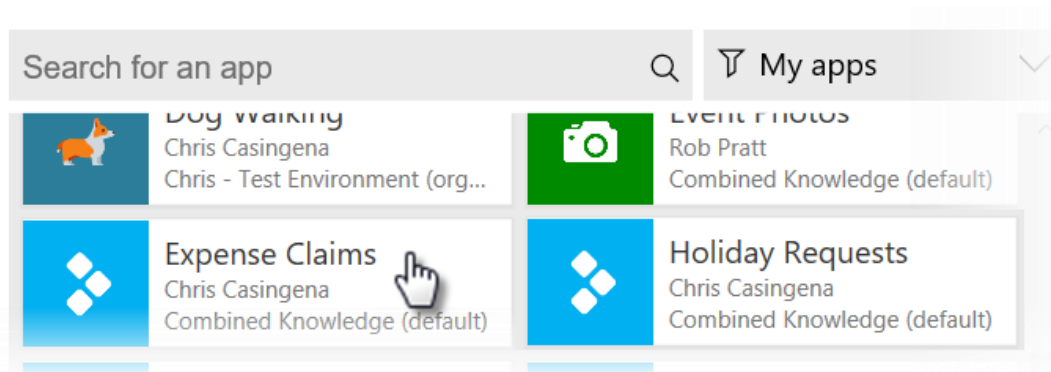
Search for an app

My apps

Dog Walking
Chris Casingena
Chris - Test Environment (org...

Event Photos
Rob Pratt
Combined Knowledge (default)

Expense Claims
Chris Casingena
Combined Knowledge (default)

Holiday Requests
Chris Casingena
Combined Knowledge (default)